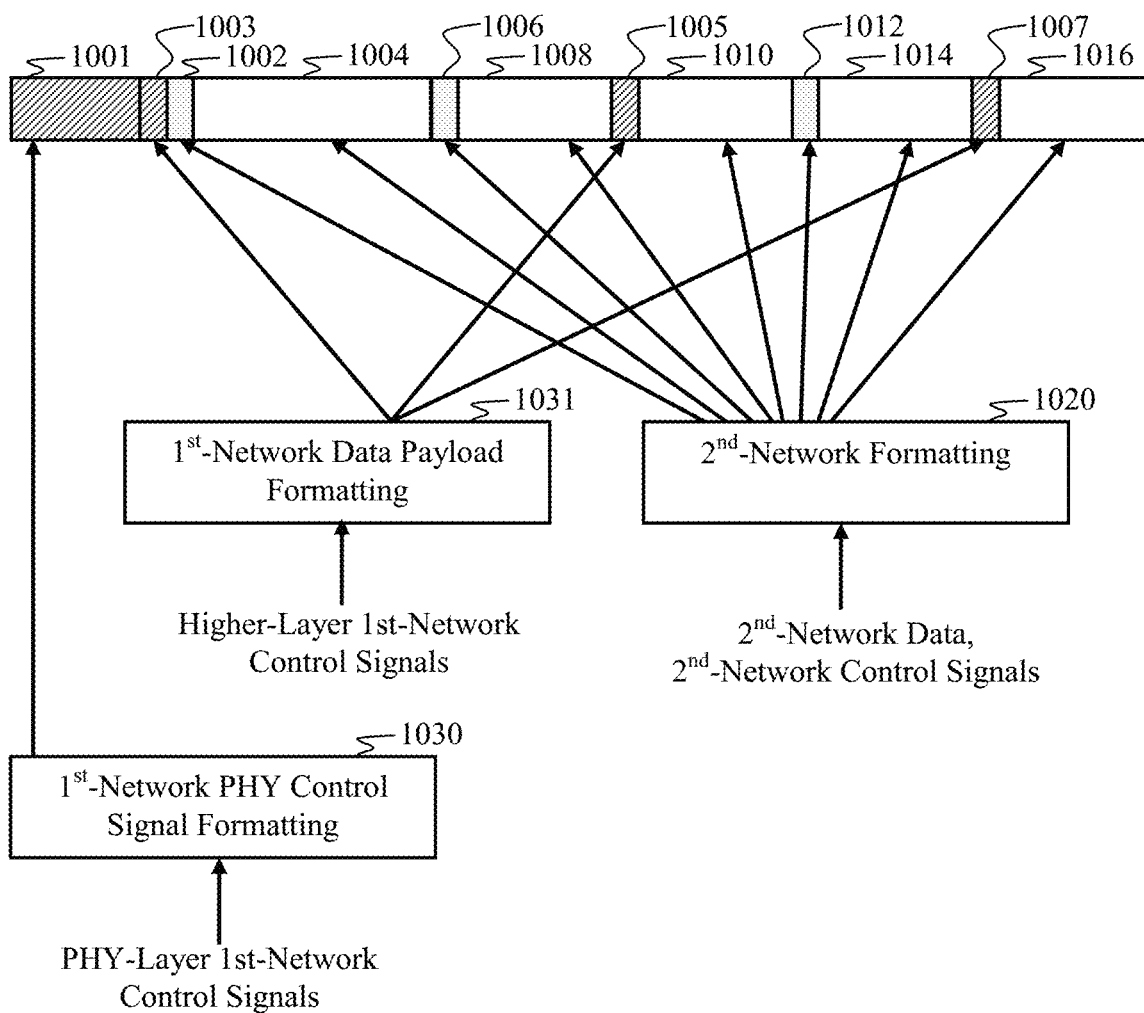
1003
1001
1002
1004
1006
1008
1005
1010
1012
1014
1007
1016

1031
$1^{st}$-Network Data Payload Formatting

1020
$2^{nd}$-Network Formatting

Higher-Layer 1st-Network Control Signals

$2^{nd}$-Network Data, $2^{nd}$-Network Control Signals

1030
$1^{st}$-Network PHY Control Signal Formatting

PHY-Layer 1st-Network Control Signals